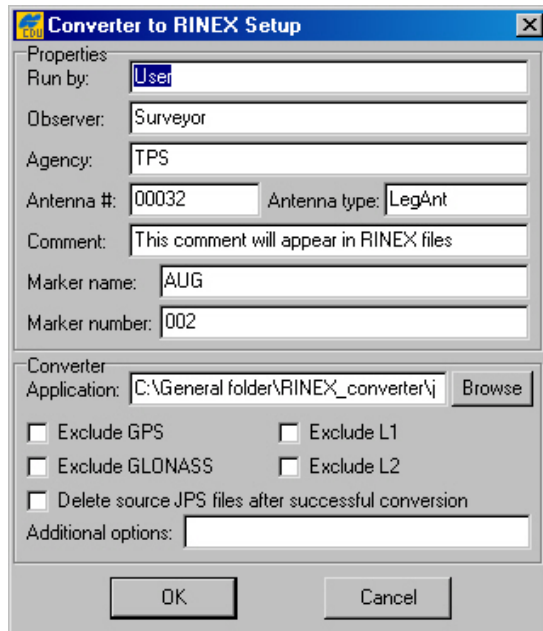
CDU Converter to RINEX Setup

Properties

Run by: User

Observer: Surveyor

Agency: TPS

Antenna #: 00032

Antenna type: LegAnt

Comment: This comment will appear in RINEX files

Marker name: AUG

Marker number: 002

Converter

Application: C:\General folder\RINEX_converter\j

Browse

Exclude GPS

Exclude L1

Exclude GLONASS

Exclude L2

Delete source JPS files after successful conversion

Additional options:

OK

Cancel